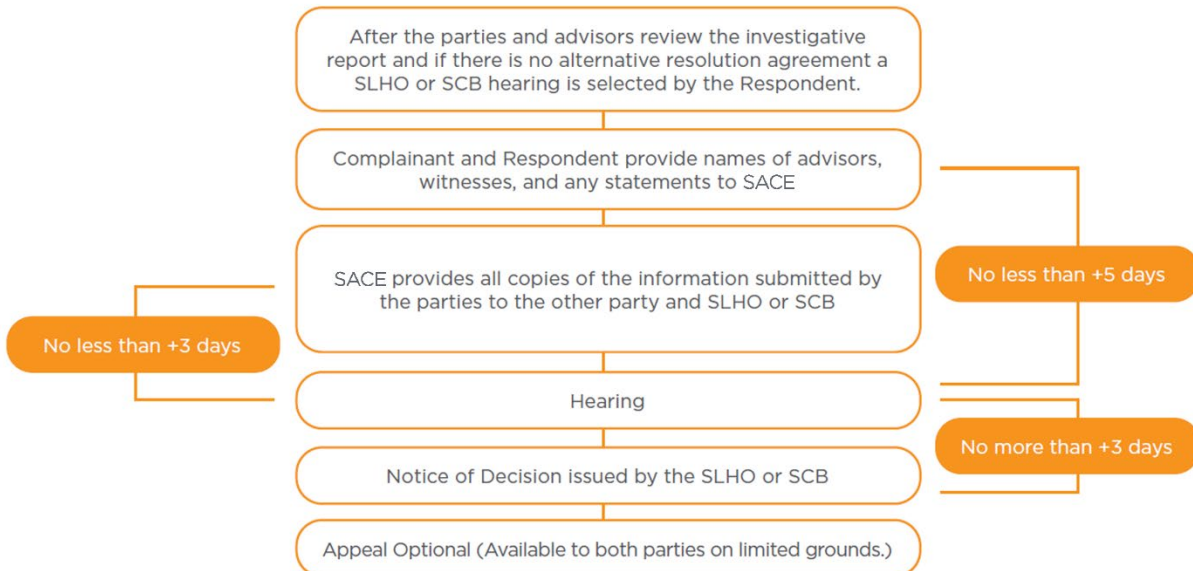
After the parties and advisors review the investigative report and if there is no alternative resolution agreement a SLHO or SCB hearing is selected by the Respondent.

Complainant and Respondent provide names of advisors, witnesses, and any statements to SACE

No less than +5 days

SACE provides all copies of the information submitted by the parties to the other party and SLHO or SCB

No less than +3 days

Hearing

No more than +3 days

Notice of Decision issued by the SLHO or SCB

Appeal Optional (Available to both parties on limited grounds.)